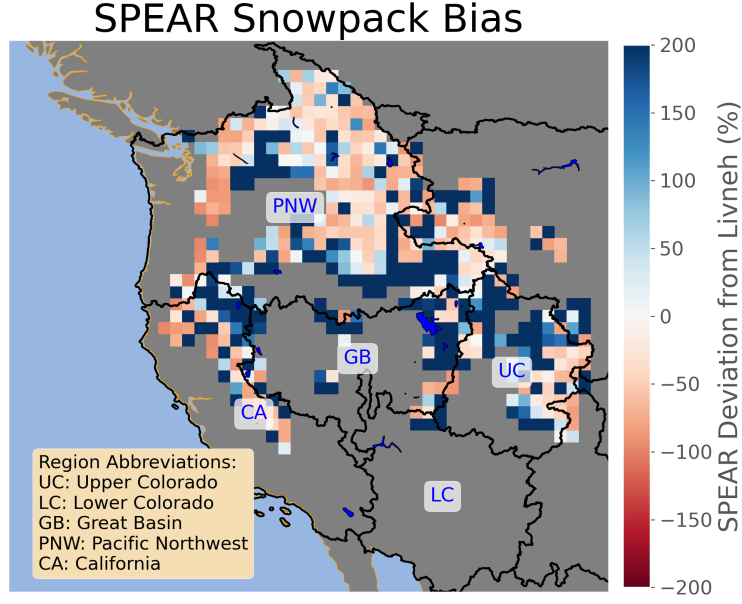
SPEAR Snowpack Bias

PNW

GB

UC

CA

LC

Region Abbreviations:
UC: Upper Colorado
LC: Lower Colorado
GB: Great Basin
PNW: Pacific Northwest
CA: California

200
150
100
50
0
−50
−100
−150
−200

SPEAR Deviation from Livneh (%)